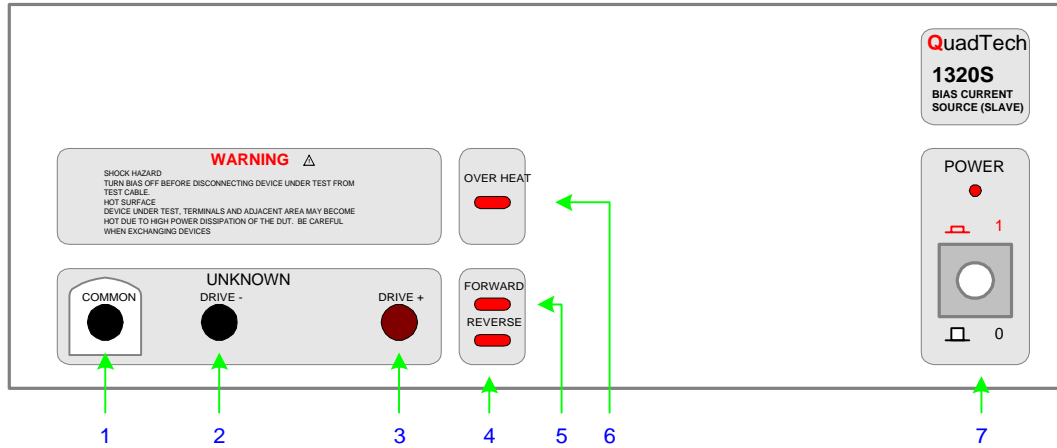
QuadTech
1320S
BIAS CURRENT SOURCE (SLAVE)

WARNING ⚠
SHOCK HAZARD
TURN BIAS OFF BEFORE DISCONNECTING DEVICE UNDER TEST FROM TEST CABLE.
HOT SURFACE
DEVICE UNDER TEST, TERMINALS AND ADJACENT AREA MAY BECOME HOT DUE TO HIGH POWER DISSIPATION OF THE DUT. BE CAREFUL WHEN EXCHANGING DEVICES

OVER HEAT

POWER
1
0

UNKNOWN
COMMON
DRIVE -
DRIVE +

FORWARD
REVERSE

1
2
3
4
5
6
7